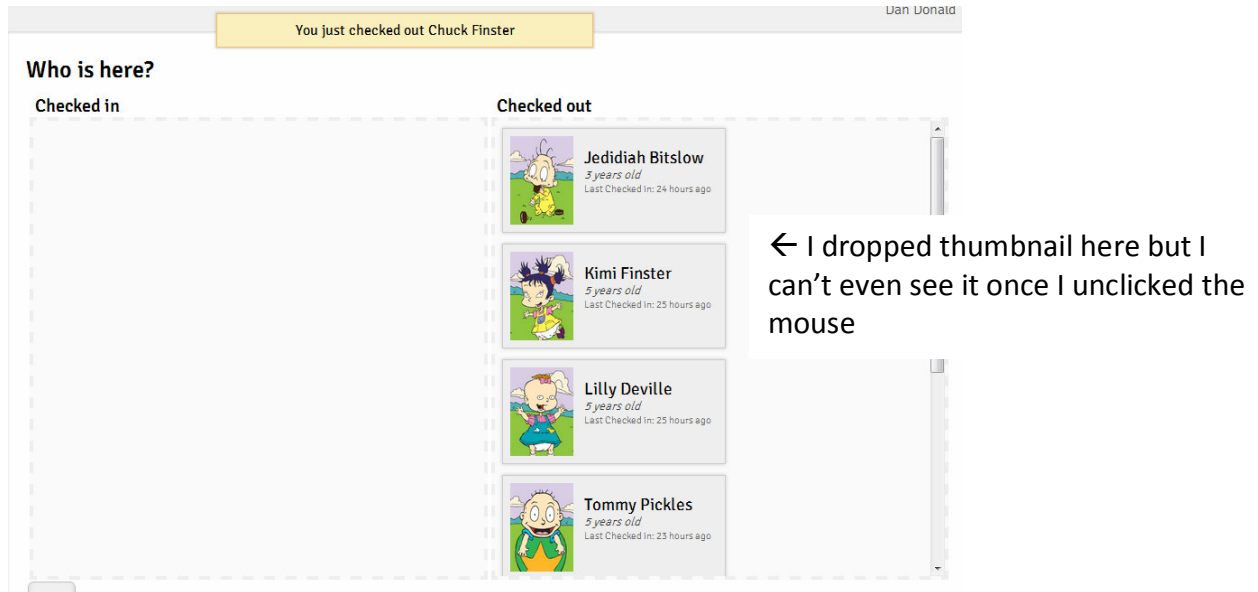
Dan Donald

You just checked out Chuck Finster

Who is here?

Checked in

Checked out

Jedidiah Bitslow
3 years old
Last Checked in: 24 hours ago

Kimi Finster
5 years old
Last Checked in: 25 hours ago

Lilly Deville
5 years old
Last Checked in: 25 hours ago

Tommy Pickles
5 years old
Last Checked in: 23 hours ago

← I dropped thumbnail here but I can't even see it once I unclicked the mouse